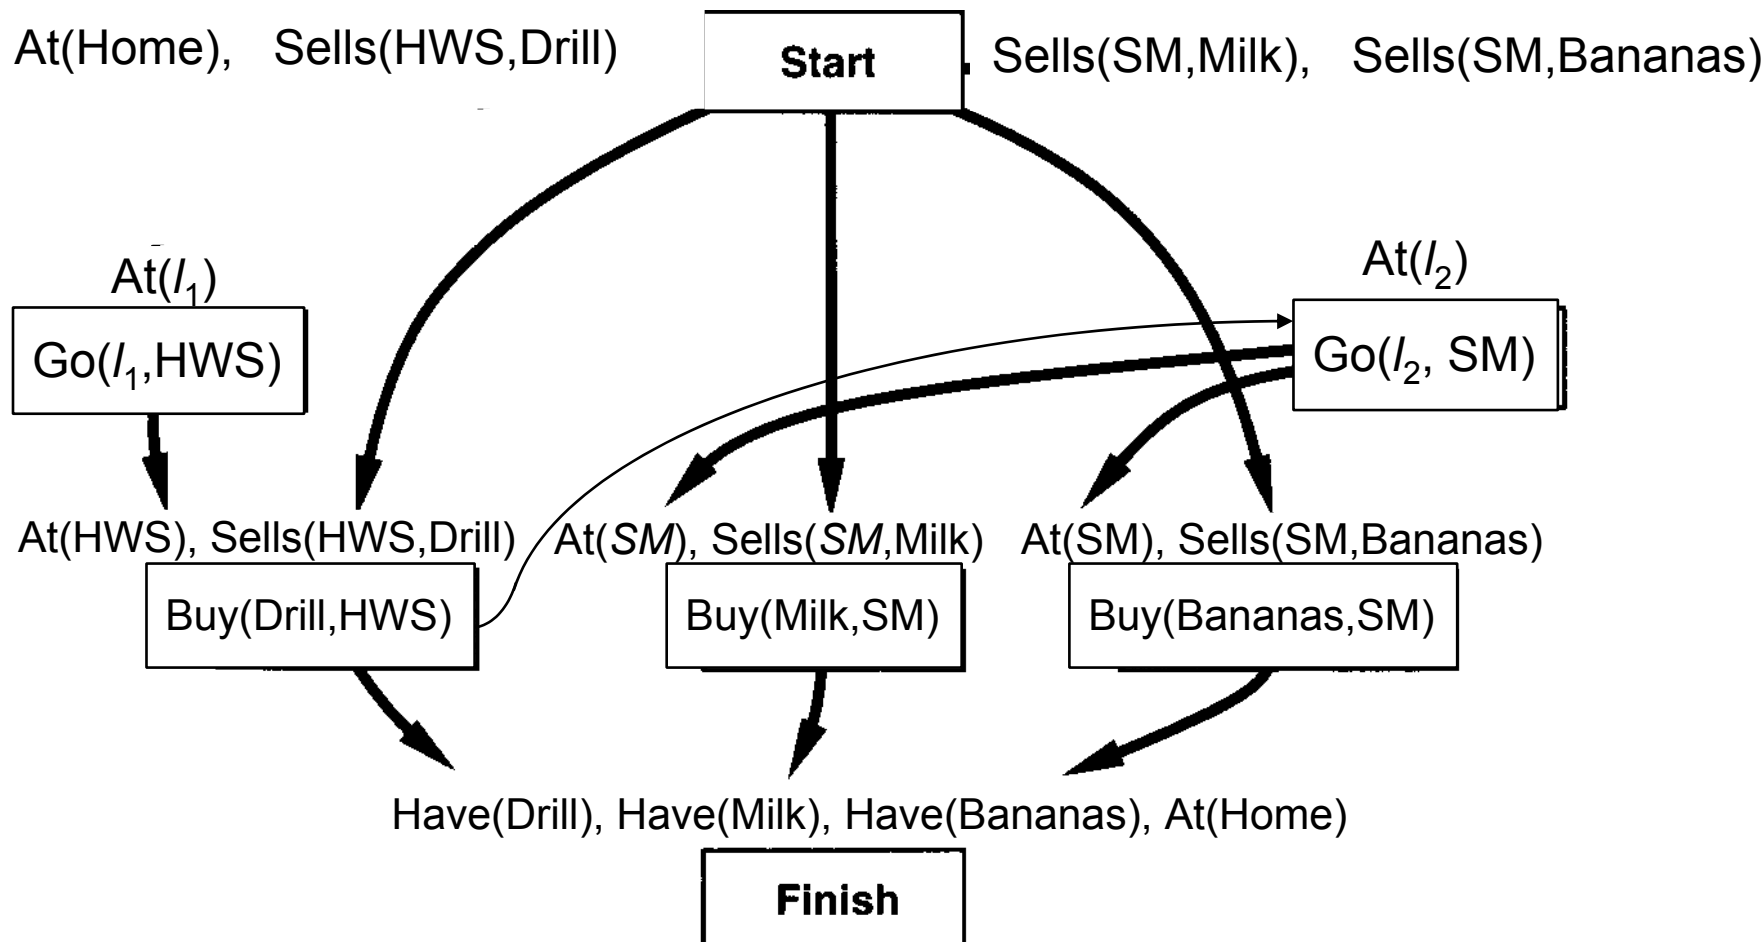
At(Home), Sells(HWS,Drill)

Start

, Sells(SM,Milk), Sells(SM,Bananas)

At($l_1$)

Go($l_1$,HWS)

At($l_2$)

Go($l_2$, SM)

At(HWS), Sells(HWS,Drill)

At(*SM*), Sells(*SM*,Milk)

At(SM), Sells(SM,Bananas)

Buy(Drill,HWS)

Buy(Milk,SM)

Buy(Bananas,SM)

Have(Drill), Have(Milk), Have(Bananas), At(Home)

Finish